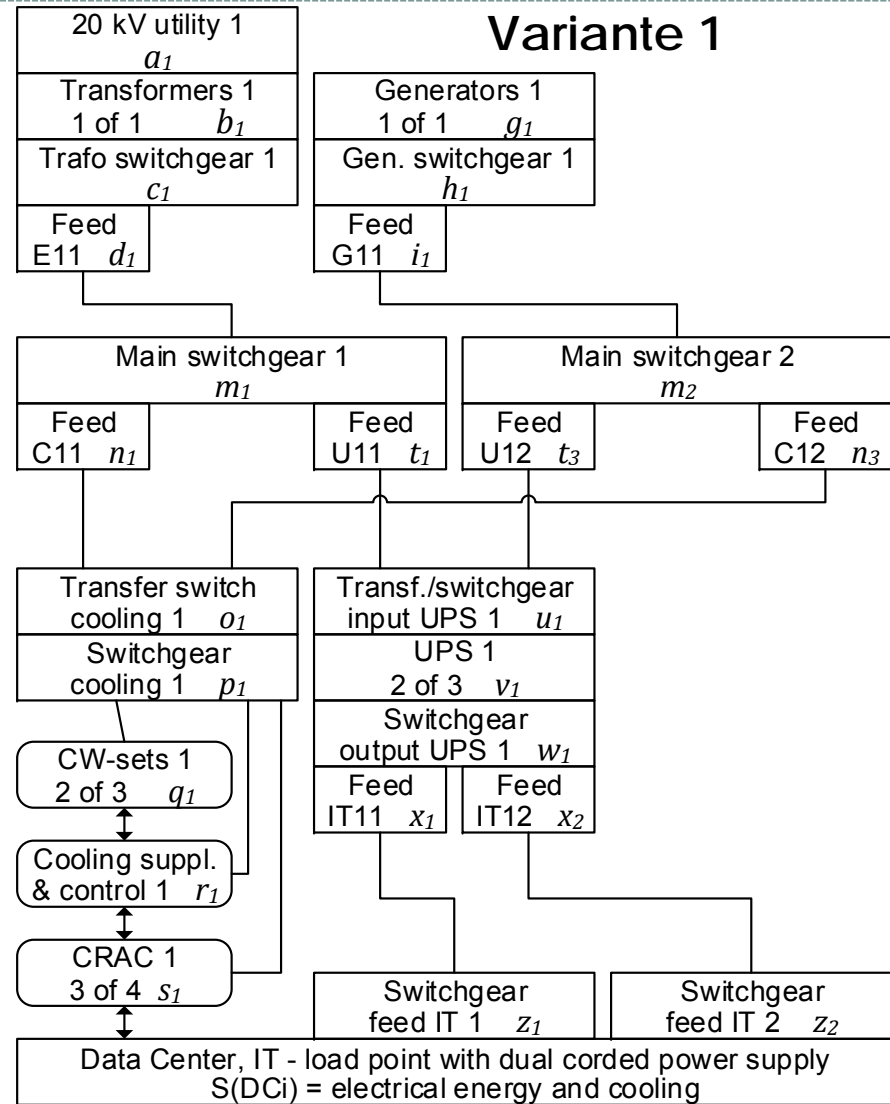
Variante 1

20 kV utility 1
$a_1$

Transformers 1
1 of 1 $b_1$

Trafo switchgear 1
$c_1$

Feed
E11 $d_1$

Generators 1
1 of 1 $g_1$

Gen. switchgear 1
$h_1$

Feed
G11 $i_1$

Main switchgear 1
$m_1$

Feed
C11 $n_1$

Feed
U11 $t_1$

Main switchgear 2
$m_2$

Feed
U12 $t_3$

Feed
C12 $n_3$

Transfer switch
cooling 1 $o_1$

Switchgear
cooling 1 $p_1$

CW-sets 1
2 of 3 $q_1$

Cooling suppl.
& control 1 $r_1$

CRAC 1
3 of 4 $s_1$

Transf./switchgear
input UPS 1 $u_1$

UPS 1
2 of 3 $v_1$

Switchgear
output UPS 1 $w_1$

Feed
IT11 $x_1$

Feed
IT12 $x_2$

Switchgear
feed IT 1 $z_1$

Switchgear
feed IT 2 $z_2$

Data Center, IT - load point with dual corded power supply
S(DCi) = electrical energy and cooling